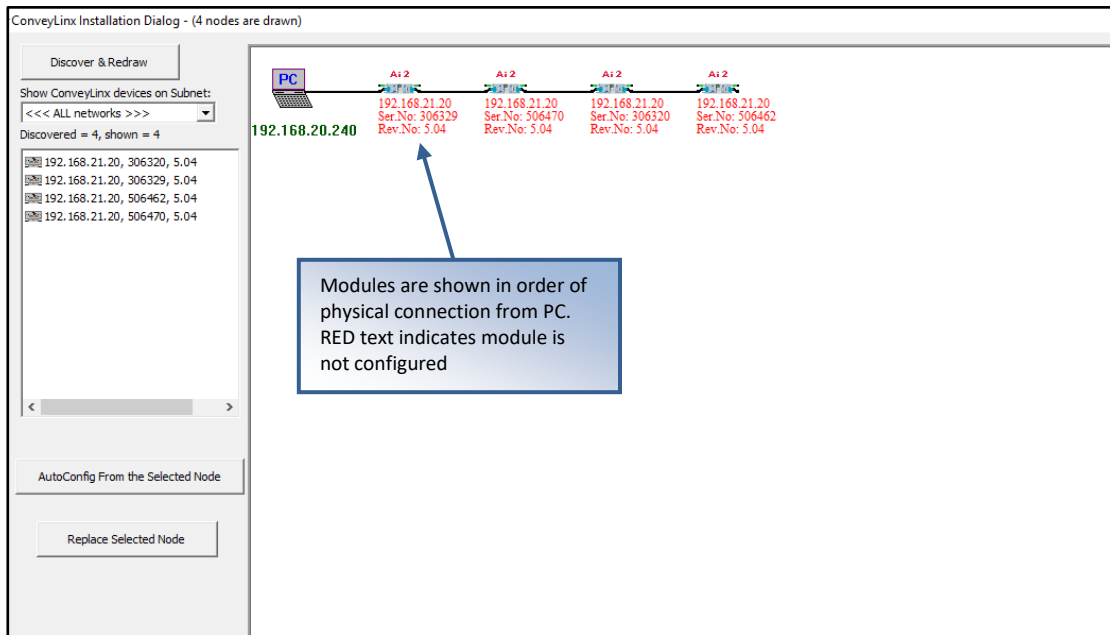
ConveyLinx Installation Dialog - (4 nodes are drawn)

Discover & Redraw

Show ConveyLinx devices on Subnet:

<<< ALL networks >>>

Discovered = 4, shown = 4

192.168.21.20, 306320, 5.04
192.168.21.20, 306329, 5.04
192.168.21.20, 506462, 5.04
192.168.21.20, 506470, 5.04

AutoConfig From the Selected Node

Replace Selected Node

PC

192.168.20.240

Ai 2
192.168.21.20
Ser.No: 306329
Rev.No: 5.04

Ai 2
192.168.21.20
Ser.No: 506470
Rev.No: 5.04

Ai 2
192.168.21.20
Ser.No: 306320
Rev.No: 5.04

Ai 2
192.168.21.20
Ser.No: 506462
Rev.No: 5.04

Modules are shown in order of physical connection from PC. RED text indicates module is not configured